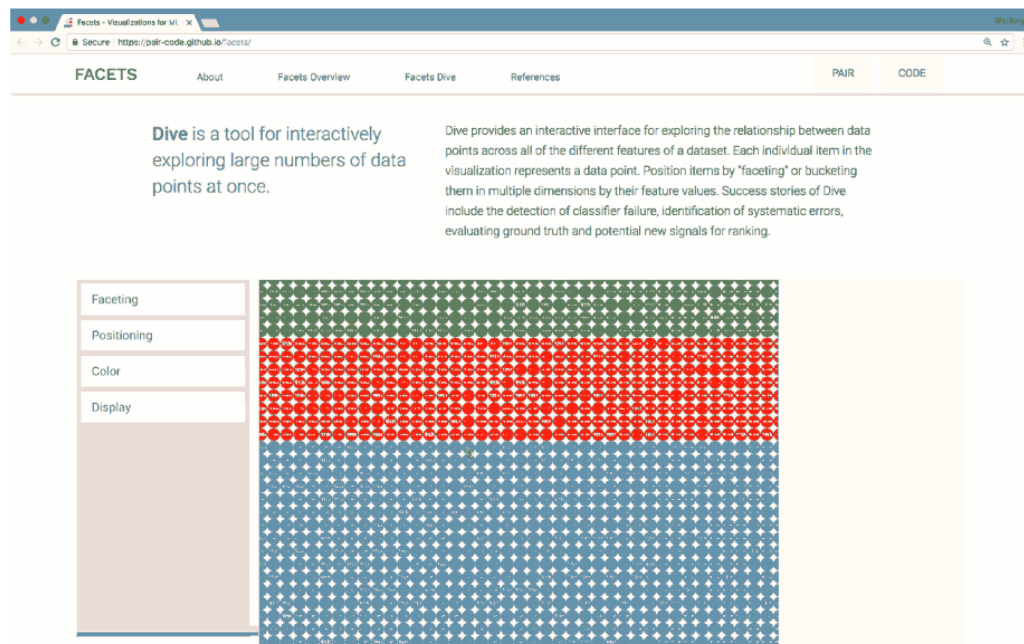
Facets - Visualizations for ML ×

Secure | https://pair-code.github.io/facets/

FACETS About Facets Overview Facets Dive References PAIR CODE

**Dive** is a tool for interactively exploring large numbers of data points at once.

Dive provides an interactive interface for exploring the relationship between data points across all of the different features of a dataset. Each individual item in the visualization represents a data point. Position items by "faceting" or bucketing them in multiple dimensions by their feature values. Success stories of Dive include the detection of classifier failure, identification of systematic errors, evaluating ground truth and potential new signals for ranking.

Faceting

Positioning

Color

Display